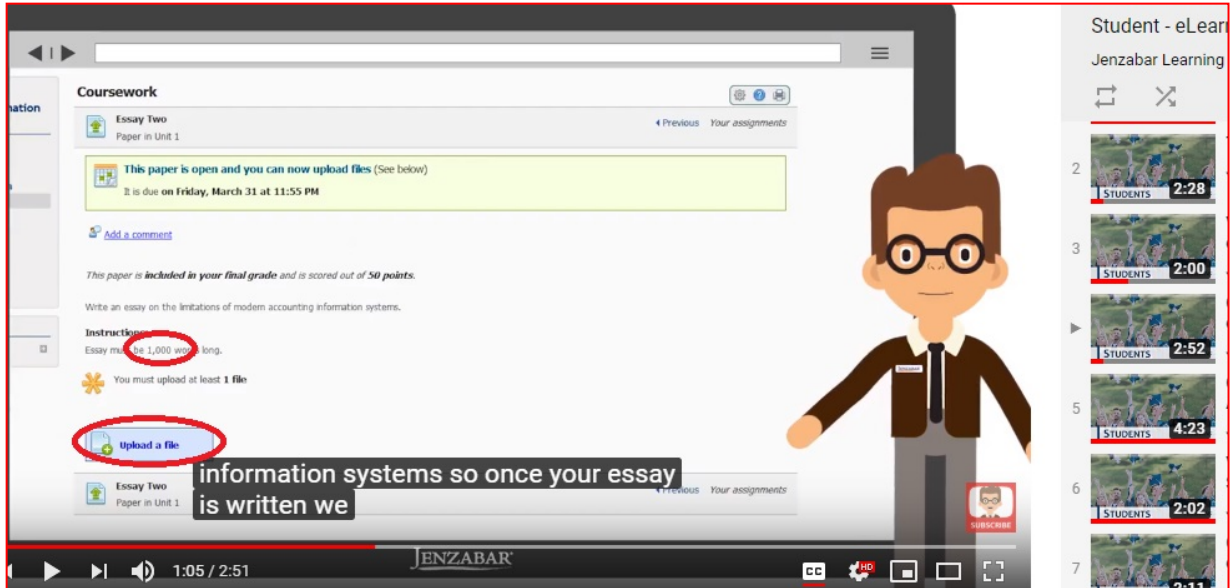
Coursework

Essay Two
Paper in Unit 1

◂Previous Your assignments

This paper is open and you can now upload files (See below)
It is due on Friday, March 31 at 11:55 PM

Add a comment

This paper is included in your final grade and is scored out of 50 points.

Write an essay on the limitations of modern accounting information systems.

Instructions
Essay must be 1,000 words long.

You must upload at least 1 file

Upload a file

information systems so once your essay is written we

Essay Two
Paper in Unit 1

◂Previous Your assignments

SUBSCRIBE

1:05 / 2:51

JENZABAR

CC HD

Student - eLearn
Jenzabar Learning

2 STUDENTS 2:28
3 STUDENTS 2:00
▶ STUDENTS 2:52
5 STUDENTS 4:23
6 STUDENTS 2:02
7 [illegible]